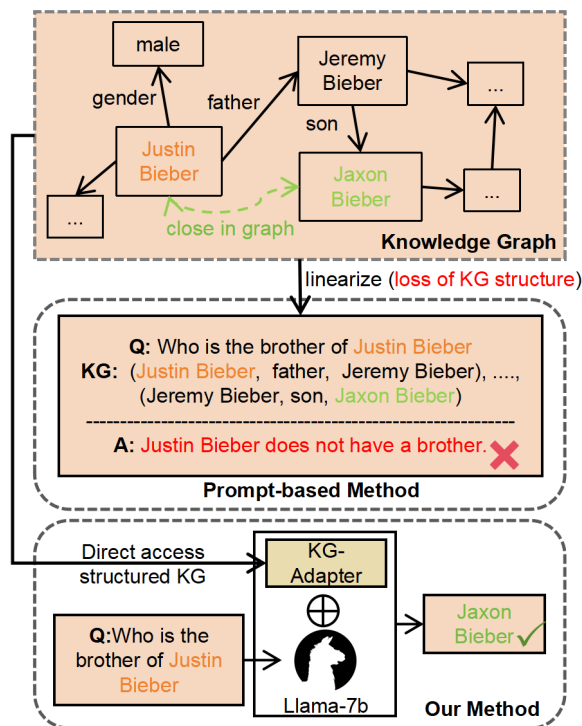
male

gender

father

Jeremy Bieber

...

son

Justin Bieber

Jaxon Bieber

...

...

close in graph

Knowledge Graph

linearize (loss of KG structure)

Q: Who is the brother of Justin Bieber
KG: (Justin Bieber, father, Jeremy Bieber), ....,
(Jeremy Bieber, son, Jaxon Bieber)

A: Justin Bieber does not have a brother.

Prompt-based Method

Direct access structured KG

KG-Adapter

$\oplus$

Q:Who is the brother of Justin Bieber

Llama-7b

Jaxon Bieber

Our Method